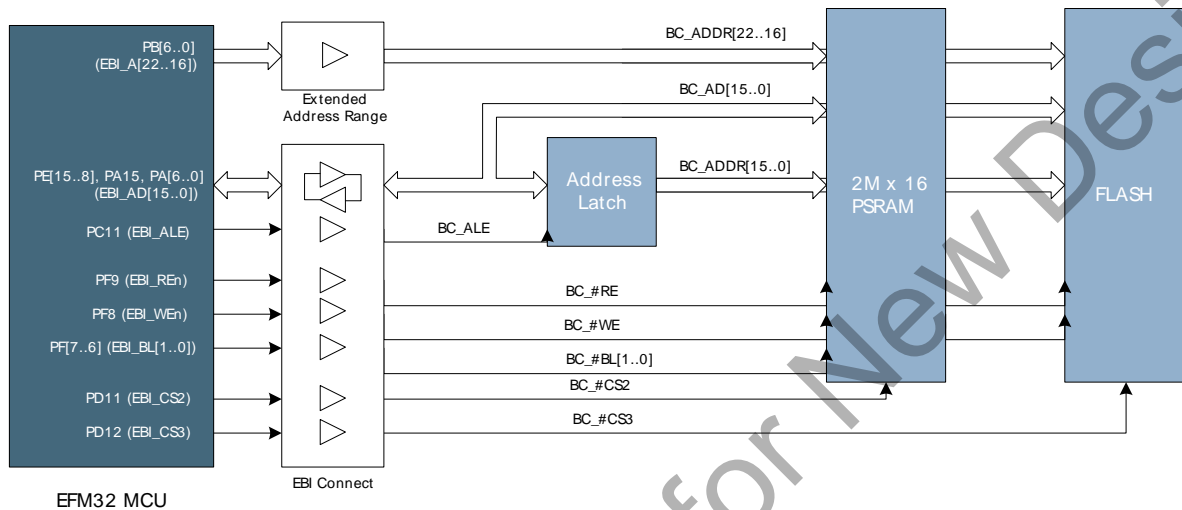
PB[6..0]
(EBI_A[22..16])

Extended Address Range

BC_ADDR[22..16]

BC_AD[15..0]

PE[15..8], PA15, PA[6..0]
(EBI_AD[15..0])

Address Latch

BC_ADDR[15..0]

2M x 16 PSRAM

FLASH

PC11 (EBI_ALE)

BC_ALE

PF9 (EBI_REn)

BC_#RE

PF8 (EBI_WEn)

BC_#WE

PF[7..6] (EBI_BL[1..0])

BC_#BL[1..0]

BC_#CS2

PD11 (EBI_CS2)

BC_#CS3

PD12 (EBI_CS3)

EBI Connect

EFM32 MCU

Not Recommended for New Designs